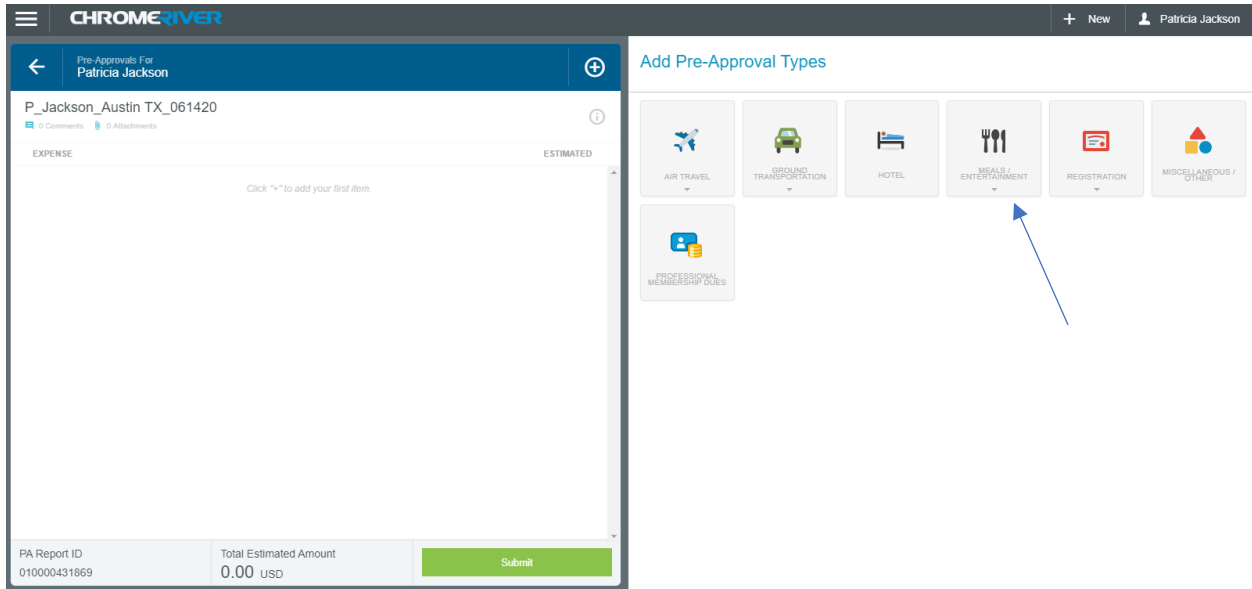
CHROMERIVER

New

Patricia Jackson

Pre-Approvals For
Patricia Jackson

P_Jackson_Austin TX_061420

0 Comments 0 Attachments

EXPENSE

ESTIMATED

Click "+" to add your first item.

PA Report ID
010000431869

Total Estimated Amount
0.00 USD

Submit

Add Pre-Approval Types

AIR TRAVEL

GROUND TRANSPORTATION

HOTEL

MEALS / ENTERTAINMENT

REGISTRATION

MISCELLANEOUS / OTHER

PROFESSIONAL MEMBERSHIP DUES